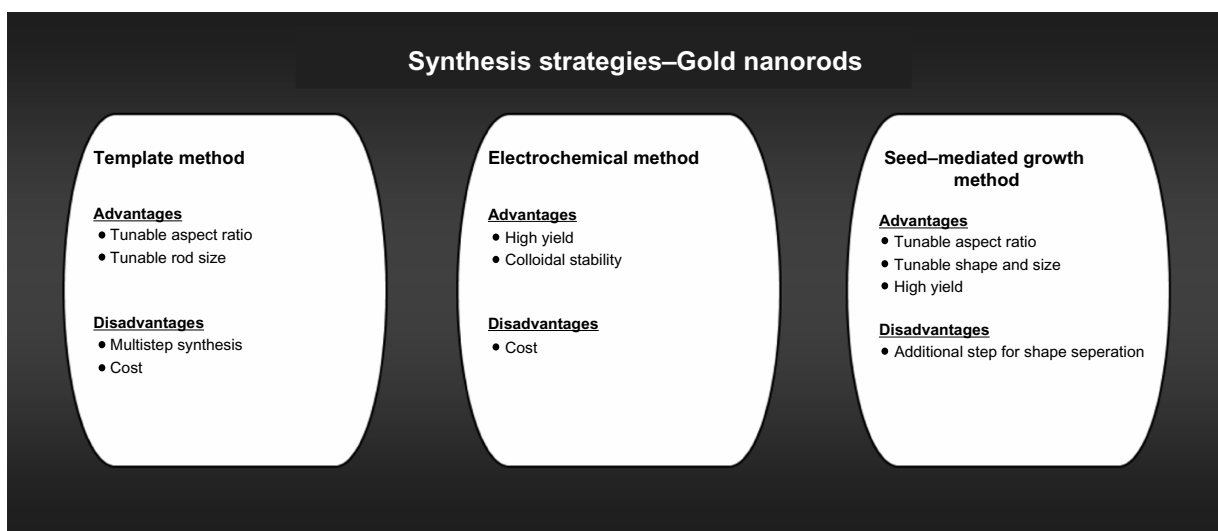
Synthesis strategies–Gold nanorods

Template method

Advantages
• Tunable aspect ratio
• Tunable rod size

Disadvantages
• Multistep synthesis
• Cost

Electrochemical method

Advantages
• High yield
• Colloidal stability

Disadvantages
• Cost

Seed–mediated growth method

Advantages
• Tunable aspect ratio
• Tunable shape and size
• High yield

Disadvantages
• Additional step for shape seperation